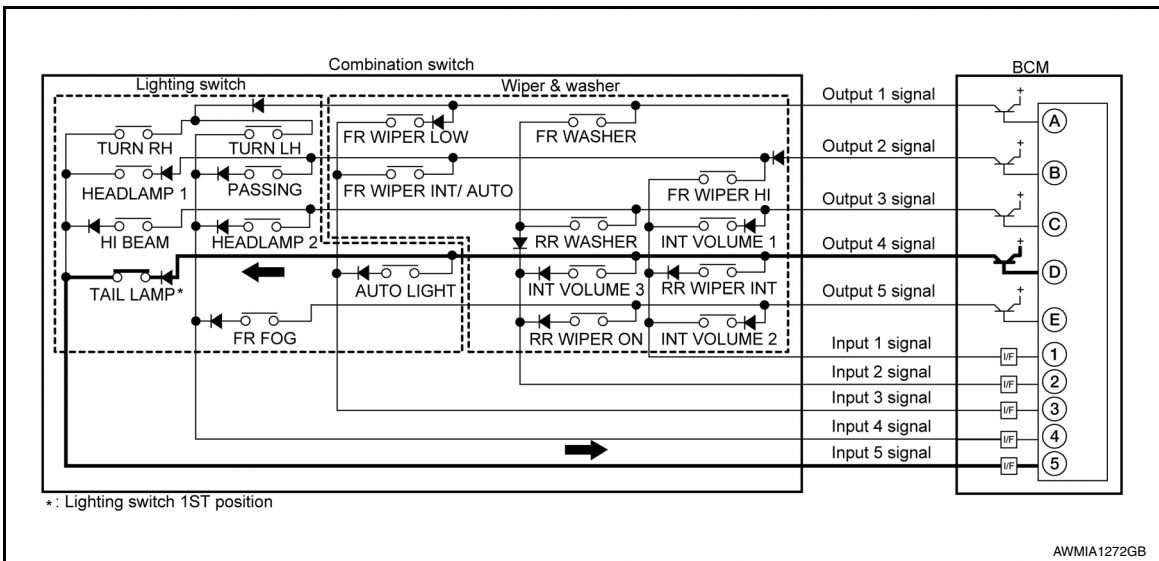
Combination switch

Lighting switch

TURN RH
TURN LH
HEADLAMP 1
PASSING
HI BEAM
HEADLAMP 2
TAIL LAMP*
FR FOG

Wiper & washer

FR WIPER LOW
FR WASHER
FR WIPER INT/ AUTO
FR WIPER HI
RR WASHER
INT VOLUME 1
AUTO LIGHT
INT VOLUME 3
RR WIPER INT
RR WIPER ON
INT VOLUME 2

Output 1 signal
Output 2 signal
Output 3 signal
Output 4 signal
Output 5 signal
Input 1 signal
Input 2 signal
Input 3 signal
Input 4 signal
Input 5 signal

BCM
A
B
C
D
E
I/F 1
I/F 2
I/F 3
I/F 4
I/F 5

*: Lighting switch 1ST position

AWMIA1272GB